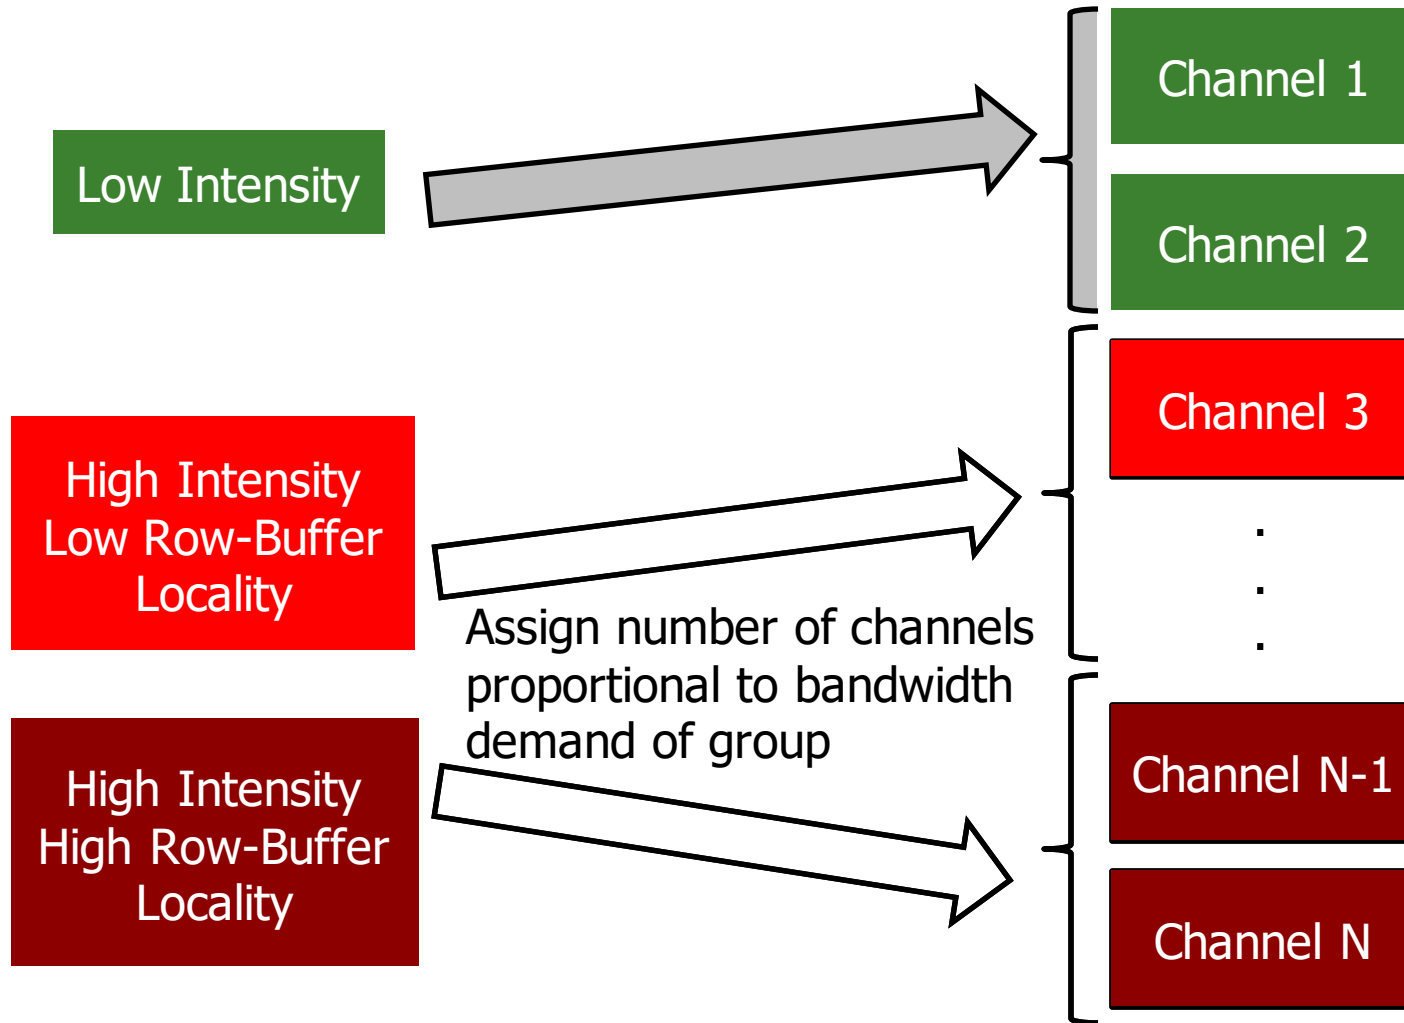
Low Intensity

Channel 1

Channel 2

High Intensity Low Row-Buffer Locality

Channel 3

.
.
.

Assign number of channels proportional to bandwidth demand of group

High Intensity High Row-Buffer Locality

Channel N-1

Channel N